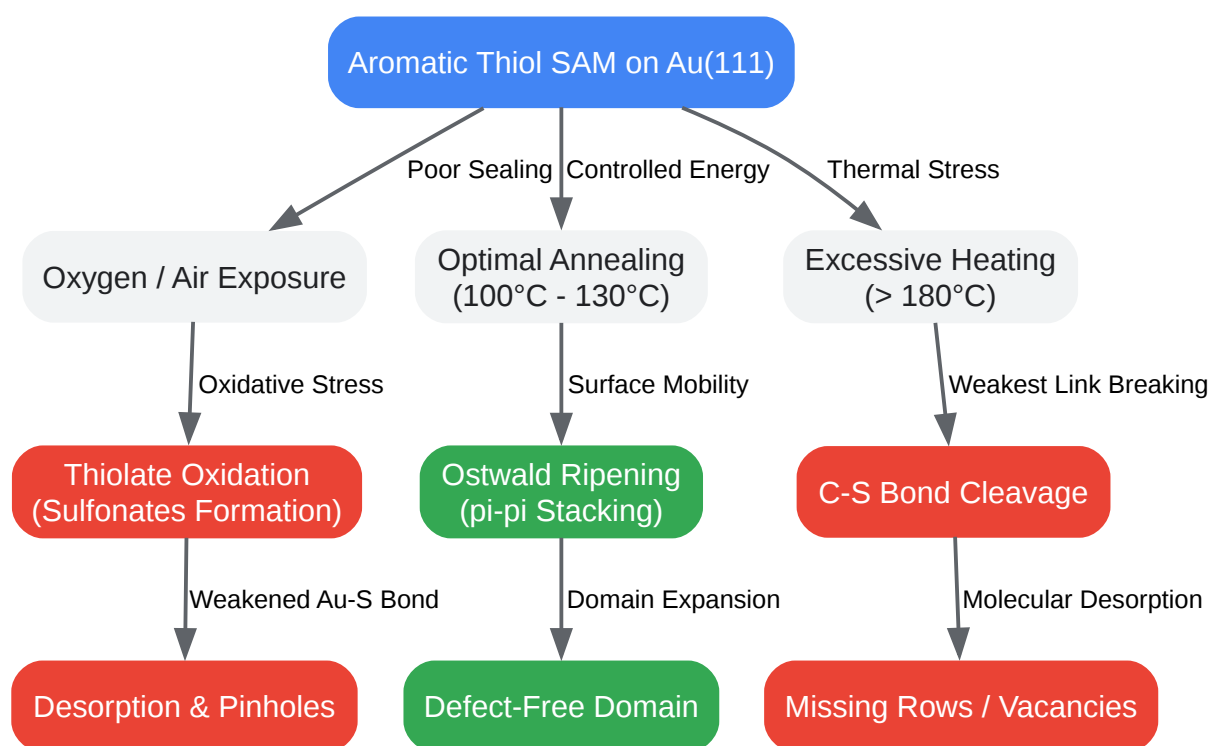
Aromatic Thiol SAM on Au(111)

Poor Sealing

Controlled Energy

Thermal Stress

Oxygen / Air Exposure

Optimal Annealing (100°C - 130°C)

Excessive Heating (> 180°C)

Oxidative Stress

Surface Mobility

Weakest Link Breaking

Thiolate Oxidation (Sulfonates Formation)

Ostwald Ripening (pi-pi Stacking)

C-S Bond Cleavage

Weakened Au-S Bond

Domain Expansion

Molecular Desorption

Desorption & Pinholes

Defect-Free Domain

Missing Rows / Vacancies